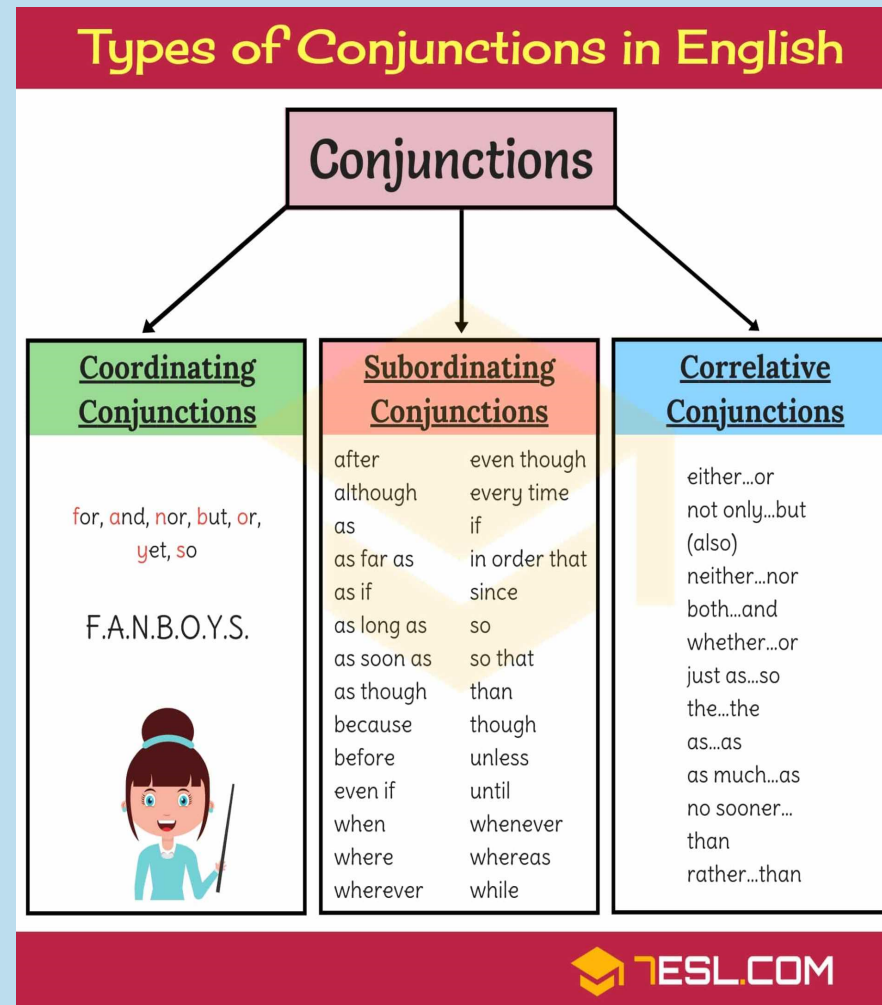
Types of Conjunctions in English

Conjunctions

Coordinating Conjunctions

for, and, nor, but, or, yet, so

F.A.N.B.O.Y.S.

Subordinating Conjunctions

after
although
as
as far as
as if
as long as
as soon as
as though
because
before
even if
when
where
wherever

even though
every time
if
in order that
since
so
so that
than
though
unless
until
whenever
whereas
while

Correlative Conjunctions

either...or
not only...but (also)
neither...nor
both...and
whether...or
just as...so
the...the
as...as
as much...as
no sooner... than
rather...than

7ESL.COM